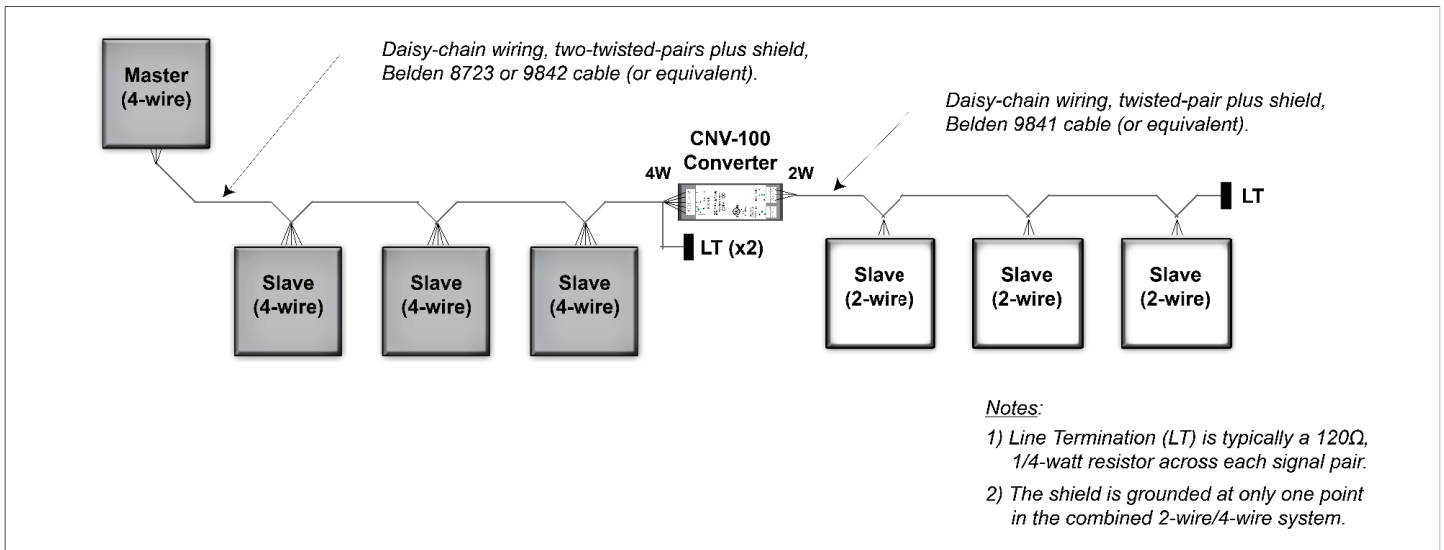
Master (4-wire)

Daisy-chain wiring, two-twisted-pairs plus shield, Belden 8723 or 9842 cable (or equivalent).

CNV-100 Converter

4W

2W

Daisy-chain wiring, twisted-pair plus shield, Belden 9841 cable (or equivalent).

LT

LT (x2)

Slave (4-wire)

Slave (4-wire)

Slave (4-wire)

Slave (2-wire)

Slave (2-wire)

Slave (2-wire)

Notes:

1) Line Termination (LT) is typically a 120Ω, 1/4-watt resistor across each signal pair.

2) The shield is grounded at only one point in the combined 2-wire/4-wire system.